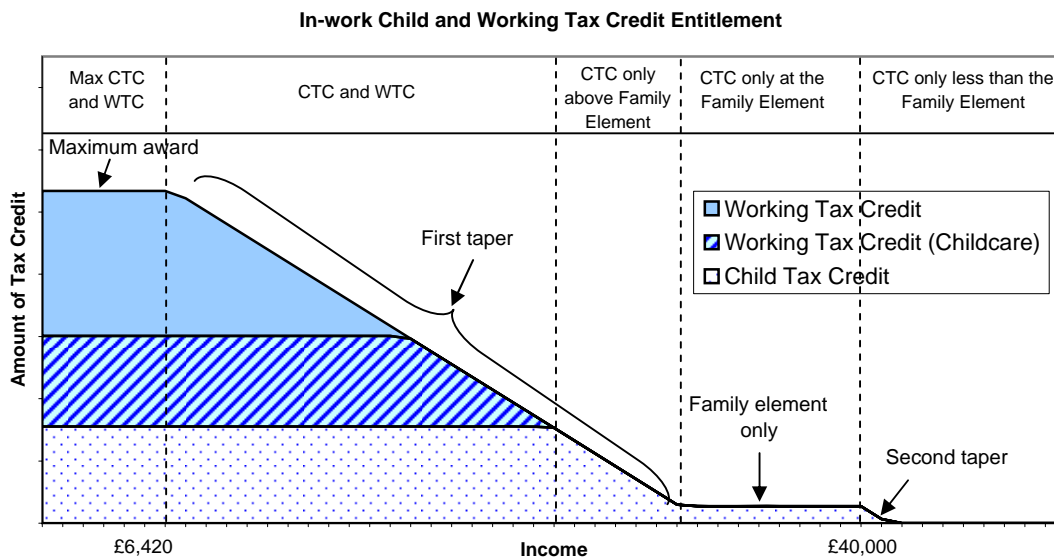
In-work Child and Working Tax Credit Entitlement

Max CTC and WTC

CTC and WTC

CTC only above Family Element

CTC only at the Family Element

CTC only less than the Family Element

Maximum award

First taper

Working Tax Credit
Working Tax Credit (Childcare)
Child Tax Credit

Family element only

Second taper

Amount of Tax Credit

£6,420

Income

£40,000